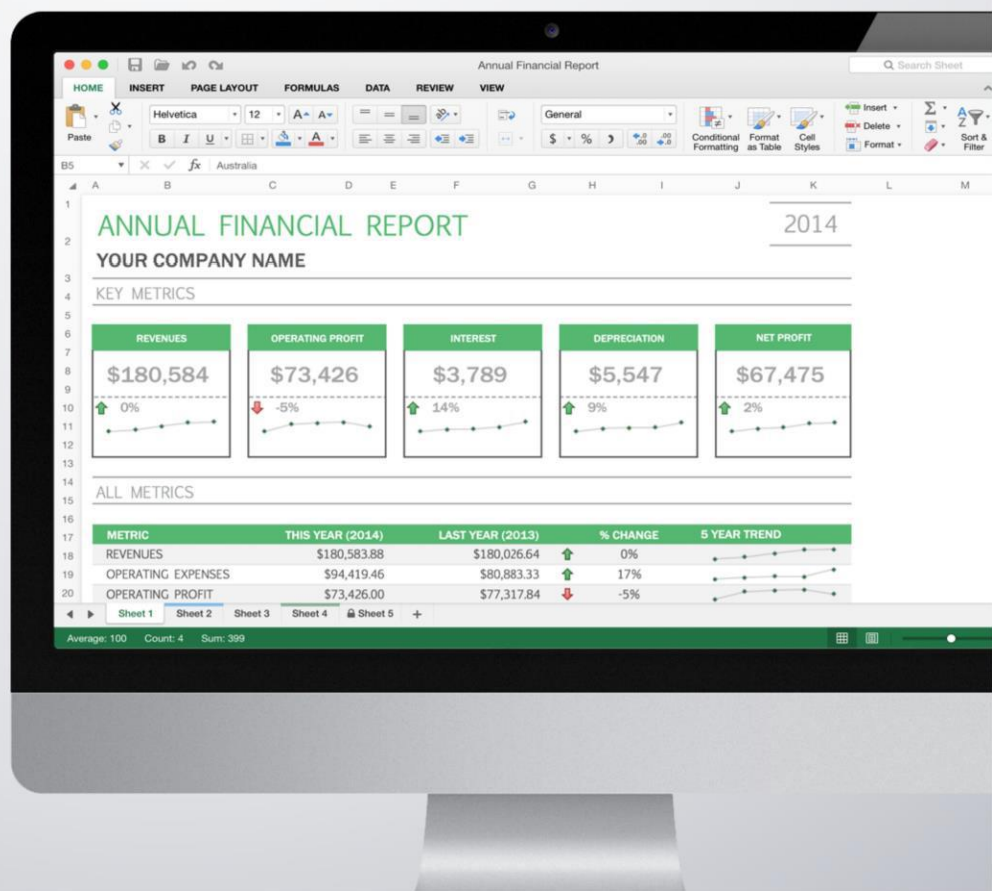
Annual Financial Report

Search Sheet

HOME INSERT PAGE LAYOUT FORMULAS DATA REVIEW VIEW

Paste Helvetica 12 B I U General $ % Conditional Formatting Format as Table Cell Styles Insert Delete Format Sort & Filter

B5 fx Australia

A B C D E F G H I J K L M

ANNUAL FINANCIAL REPORT 2014

YOUR COMPANY NAME

KEY METRICS

| REVENUES | OPERATING PROFIT | INTEREST | DEPRECIATION | NET PROFIT |
|---|---|---|---|---|
| \$180,584 | \$73,426 | \$3,789 | \$5,547 | \$67,475 |
| 0% | -5% | 14% | 9% | 2% |

ALL METRICS

| METRIC | THIS YEAR (2014) | LAST YEAR (2013) | % CHANGE | 5 YEAR TREND |
|---|---|---|---|---|
| REVENUES | \$180,583.88 | \$180,026.64 | 0% | |
| OPERATING EXPENSES | \$94,419.46 | \$80,883.33 | 17% | |
| OPERATING PROFIT | \$73,426.00 | \$77,317.84 | -5% | |

Sheet 1 Sheet 2 Sheet 3 Sheet 4 Sheet 5 +

Average: 100 Count: 4 Sum: 399